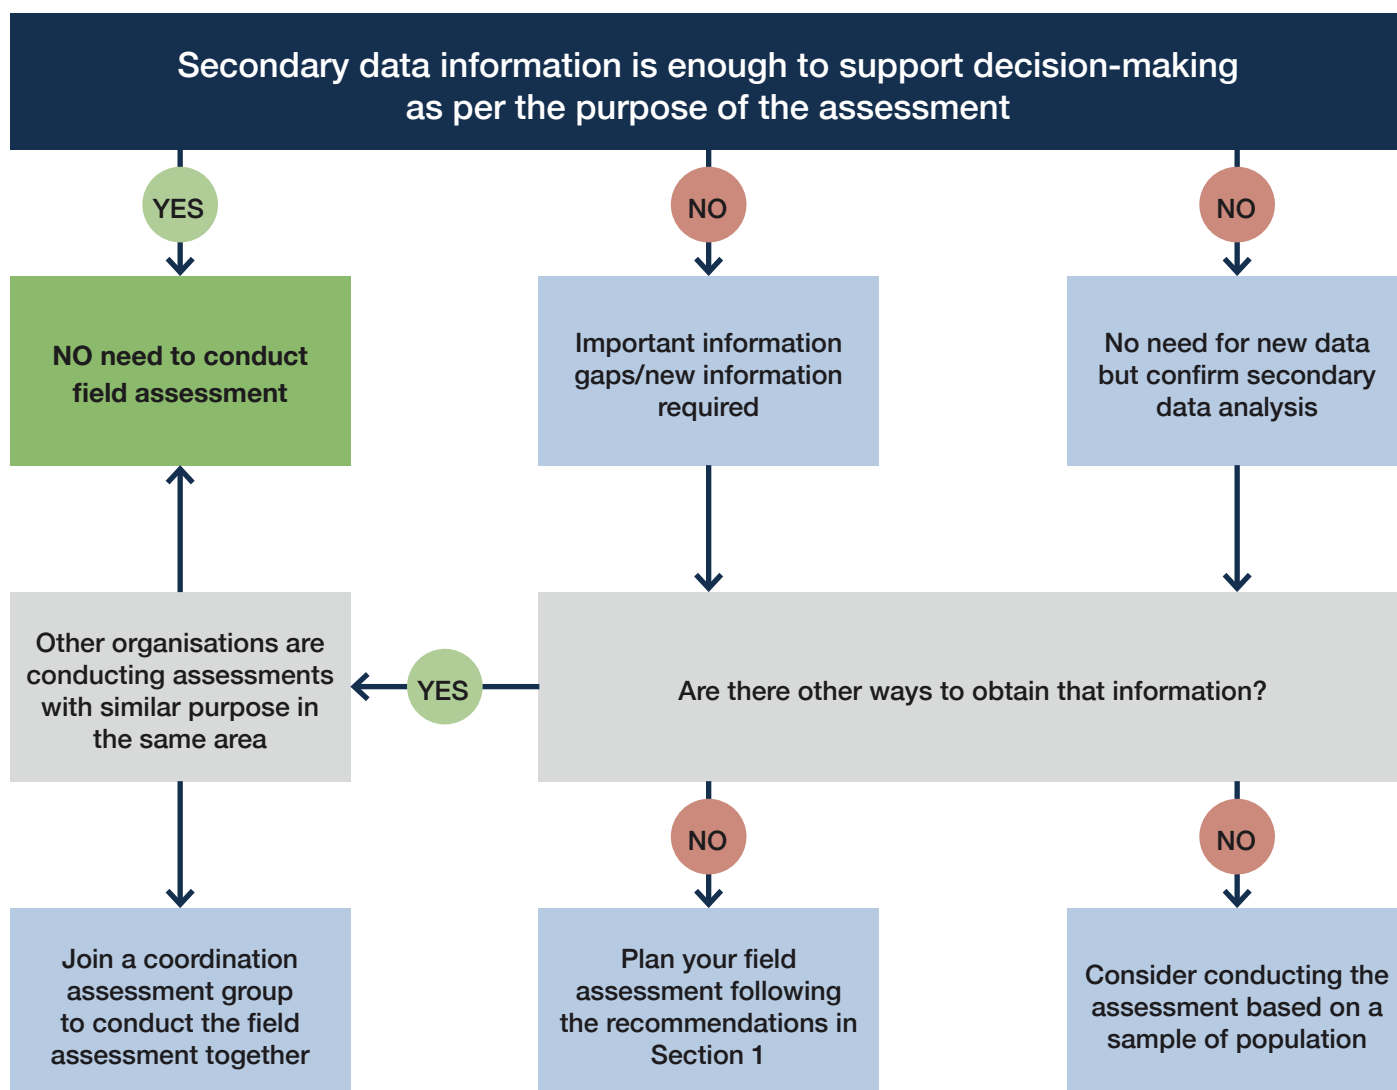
Secondary data information is enough to support decision-making as per the purpose of the assessment

YES

NO

NO

NO need to conduct field assessment

Important information gaps/new information required

No need for new data but confirm secondary data analysis

Other organisations are conducting assessments with similar purpose in the same area

YES

Are there other ways to obtain that information?

NO

NO

Join a coordination assessment group to conduct the field assessment together

Plan your field assessment following the recommendations in Section 1

Consider conducting the assessment based on a sample of population